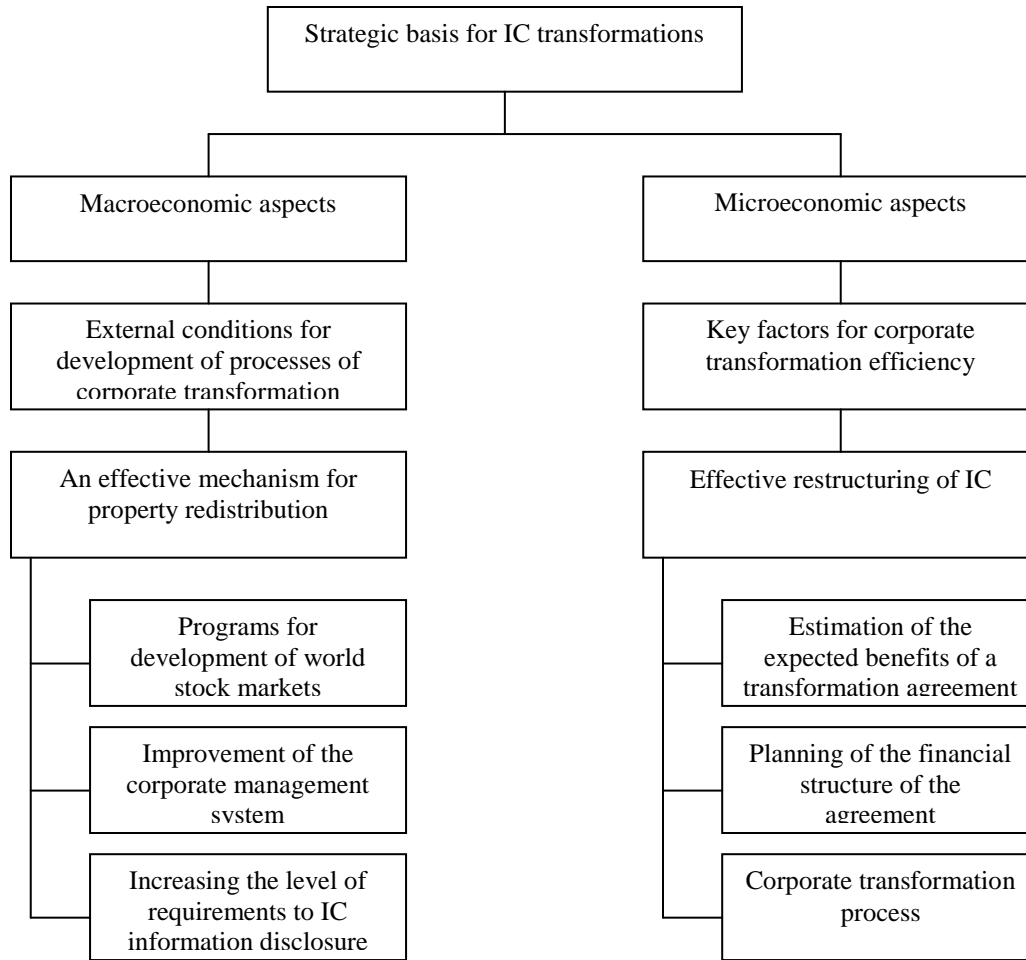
Strategic basis for IC transformations

Macroeconomic aspects

External conditions for development of processes of corporate transformation

An effective mechanism for property redistribution

Programs for development of world stock markets

Improvement of the corporate management system

Increasing the level of requirements to IC information disclosure

Microeconomic aspects

Key factors for corporate transformation efficiency

Effective restructuring of IC

Estimation of the expected benefits of a transformation agreement

Planning of the financial structure of the agreement

Corporate transformation process